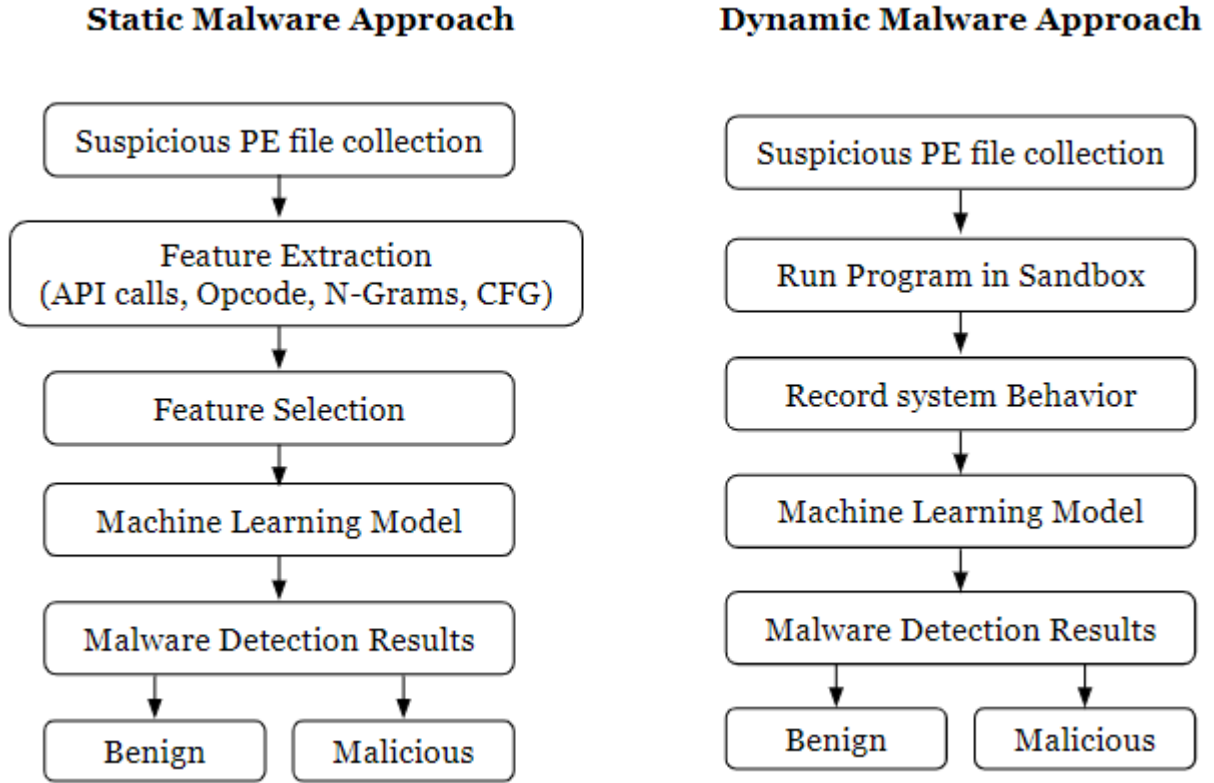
Static Malware Approach

Suspicious PE file collection

Feature Extraction
(API calls, Opcode, N-Grams, CFG)

Feature Selection

Machine Learning Model

Malware Detection Results

Benign

Malicious

Dynamic Malware Approach

Suspicious PE file collection

Run Program in Sandbox

Record system Behavior

Machine Learning Model

Malware Detection Results

Benign

Malicious